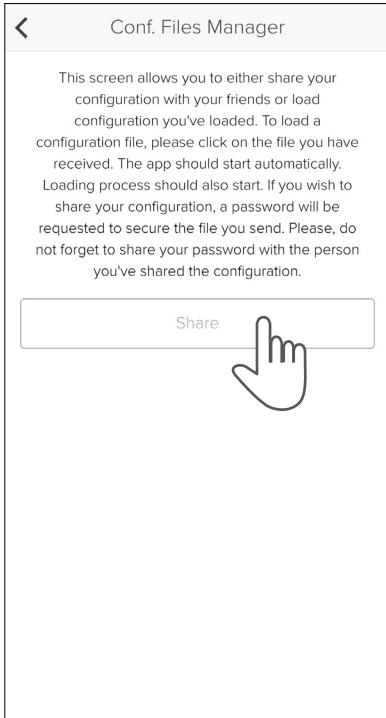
Conf. Files Manager

This screen allows you to either share your configuration with your friends or load configuration you've loaded. To load a configuration file, please click on the file you have received. The app should start automatically. Loading process should also start. If you wish to share your configuration, a password will be requested to secure the file you send. Please, do not forget to share your password with the person you've shared the configuration.

Share